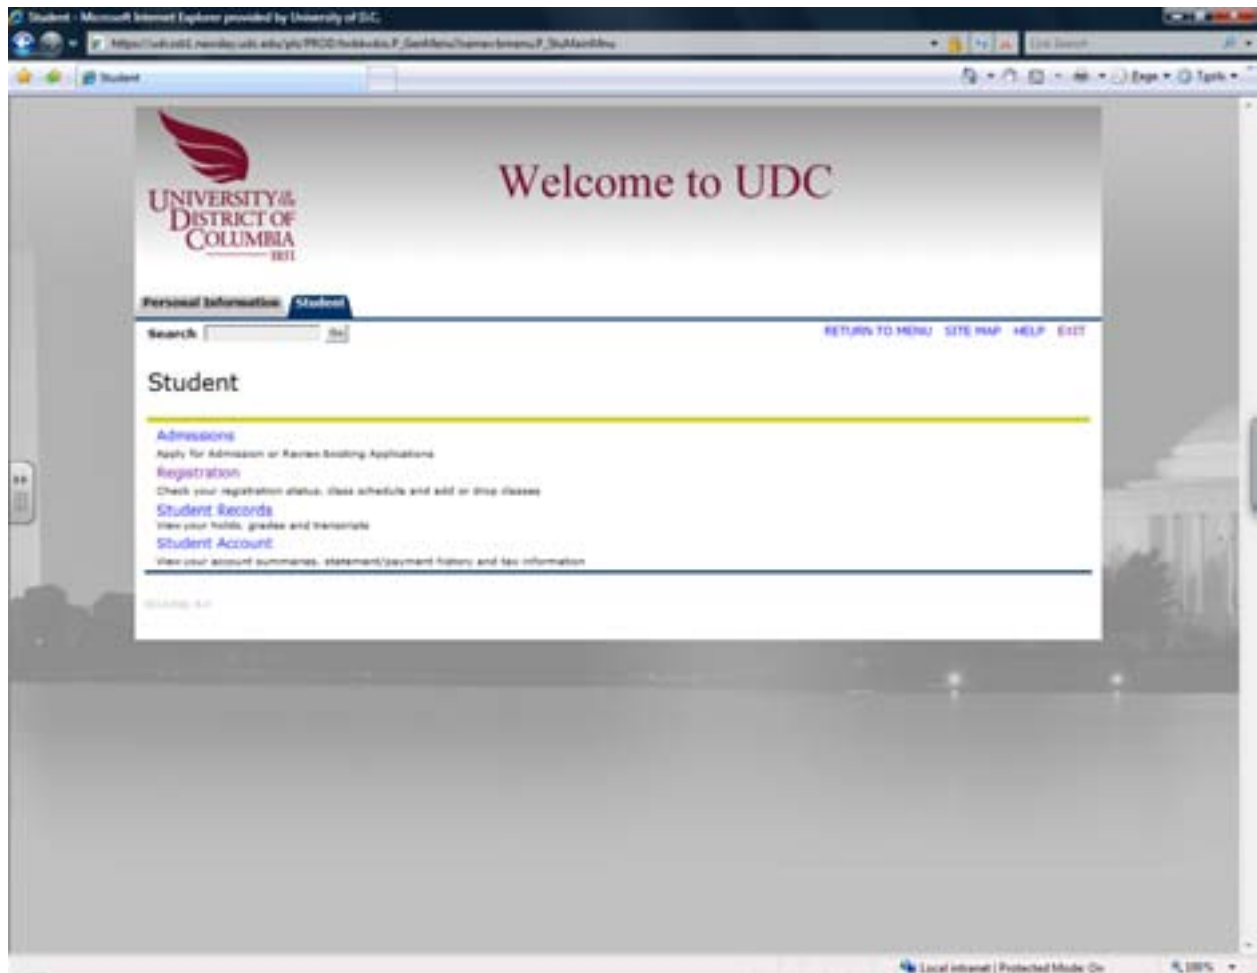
Student - Microsoft Internet Explorer provided by University of D.C.

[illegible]

Live Search

Student

Page ▾ Tools ▾

UNIVERSITY of the DISTRICT OF COLUMBIA 1851

Welcome to UDC

Personal Information Student

Search Go

RETURN TO MENU SITE MAP HELP EXIT

Student

Admissions
Apply for Admission or Review Existing Applications
Registration
Check your registration status, class schedule and add or drop classes
Student Records
View your holds, grades and transcripts
Student Account
View your account summaries, statement/payment history and tax information

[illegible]

Local intranet | Protected Mode: On

100%